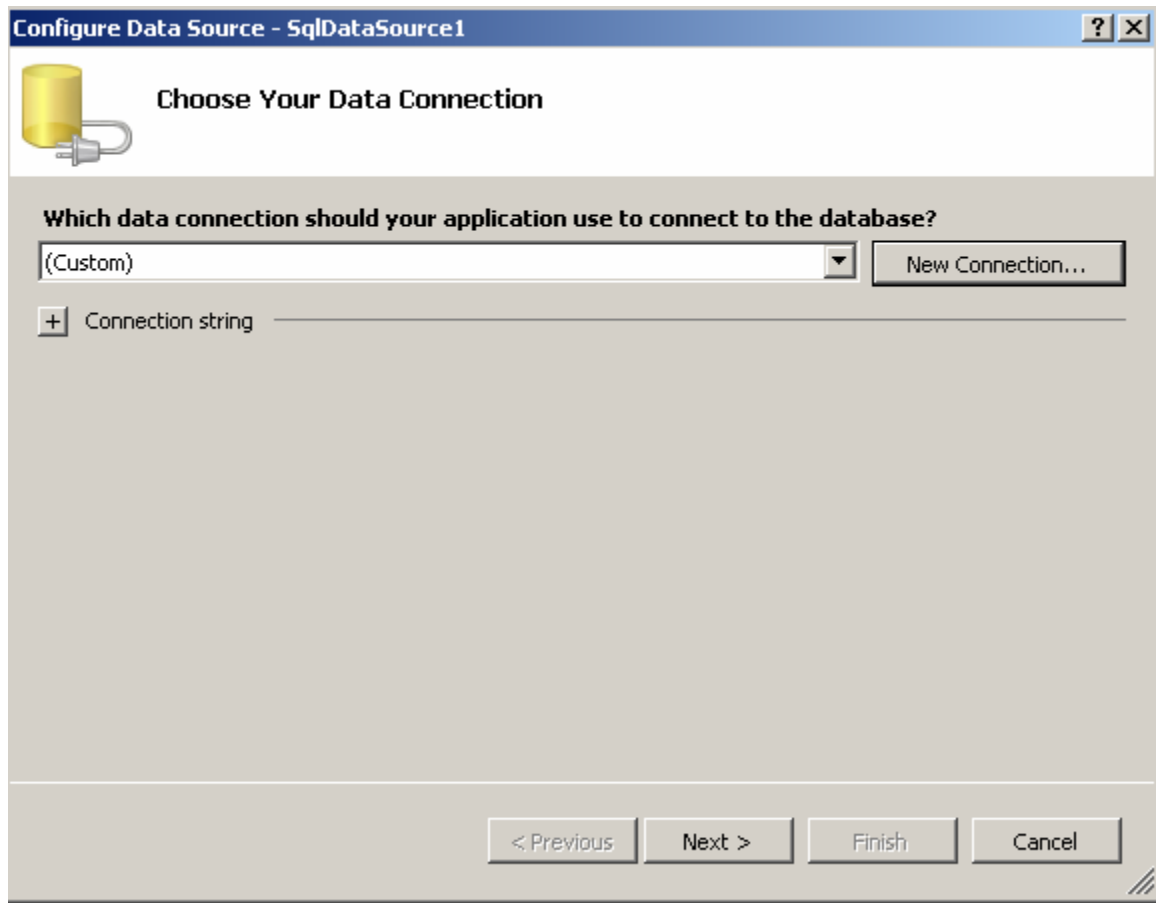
Configure Data Source - SqlDataSource1

?

Choose Your Data Connection

Which data connection should your application use to connect to the database?

(Custom)

New Connection...

+ Connection string

< Previous

Next >

Finish

Cancel